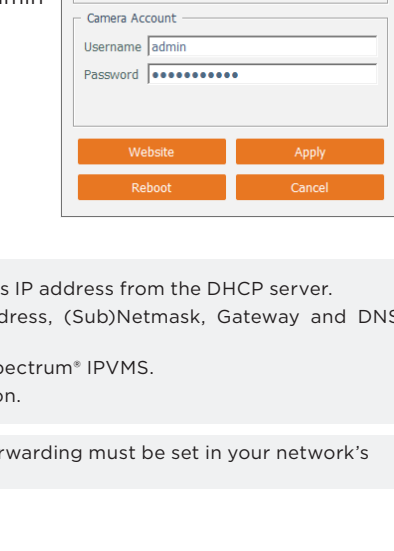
amin

Camera Account
Username admin
Password ●●●●●●●●●●●

Website
Apply
Reboot
Cancel

s IP address from the DHCP server.
dress, (Sub)Netmask, Gateway and DNS

pectrum® IPVMS.
on.

rwarding must be set in your network's